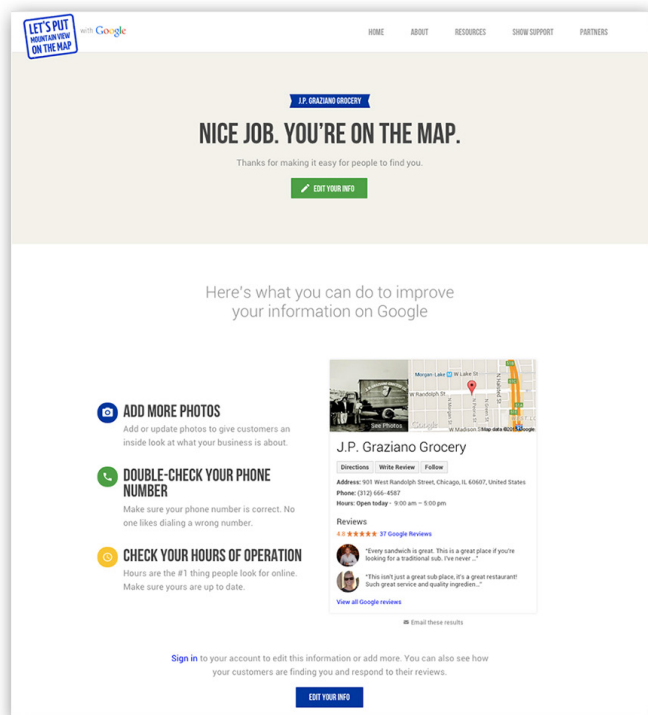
LET'S PUT MOUNTAIN VIEW ON THE MAP with Google

HOME ABOUT RESOURCES SHOW SUPPORT PARTNERS

J.P. GRAZIANO GROCERY

NICE JOB. YOU'RE ON THE MAP.

Thanks for making it easy for people to find you.

EDIT YOUR INFO

Here's what you can do to improve your information on Google

ADD MORE PHOTOS

Add or update photos to give customers an inside look at what your business is about.

DOUBLE-CHECK YOUR PHONE NUMBER

Make sure your phone number is correct. No one likes dialing a wrong number.

CHECK YOUR HOURS OF OPERATION

Hours are the #1 thing people look for online. Make sure yours are up to date.

See Photos

Morgan Lake W Lake St W Randolph St W Madison St Map data ©2015 Google

J.P. Graziano Grocery

Directions Write Review Follow

Address: 901 West Randolph Street, Chicago, IL 60607, United States

Phone: (312) 666-4587

Hours: Open today · 9:00 am – 5:00 pm

Reviews

4.8 ★★★★★ 37 Google Reviews

"Every sandwich is great. This is a great place if you're looking for a traditional sub. I've never ..."

"This isn't just a great sub place, it's a great restaurant! Such great service and quality ingredien..."

View all Google reviews

Email these results

Sign in to your account to edit this information or add more. You can also see how your customers are finding you and respond to their reviews.

EDIT YOUR INFO